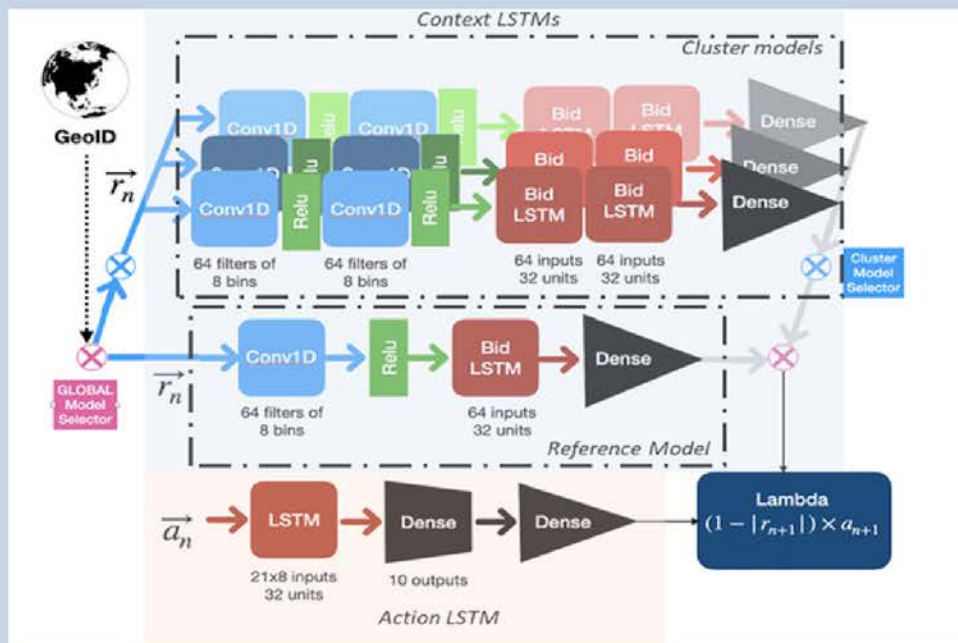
Context LSTMs

Cluster models

GeoID

$\overrightarrow{r_n}$

Conv1D

Relu

Conv1D

Relu

Conv1D

Relu

Conv1D

Relu

Conv1D

Relu

Conv1D

Relu

Bid LSTM

Bid LSTM

Bid

Bid

Bid LSTM

Bid LSTM

Dense

Dense

Dense

64 filters of 8 bins

64 filters of 8 bins

64 inputs 32 units

64 inputs 32 units

Cluster Model Selector

GLOBAL Model Selector

$\overrightarrow{r_n}$

Conv1D

Relu

Bid LSTM

Dense

64 filters of 8 bins

64 inputs 32 units

Reference Model

$\overrightarrow{a_n}$

LSTM

Dense

Dense

Lambda

$(1-|r_{n+1}|)\times a_{n+1}$

21x8 inputs 32 units

10 outputs

Action LSTM